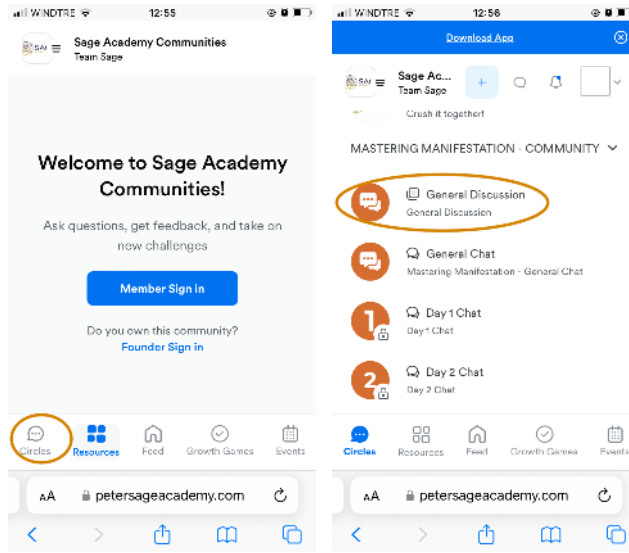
WINDTRE 12:55

SAI Sage Academy Communities
Team Sage

Welcome to Sage Academy Communities!

Ask questions, get feedback, and take on new challenges

Member Sign in

Do you own this community?
Founder Sign in

Circles Resources Feed Growth Games Events

AA petersageacademy.com

WINDTRE 12:56

Download App

SAI Sage Ac...
Team Sage

Crush it together!

MASTERING MANIFESTATION - COMMUNITY

General Discussion
General Discussion

General Chat
Mastering Manifestation - General Chat

1 Day 1 Chat
Day 1 Chat

2 Day 2 Chat
Day 2 Chat

Circles Resources Feed Growth Games Events

AA petersageacademy.com